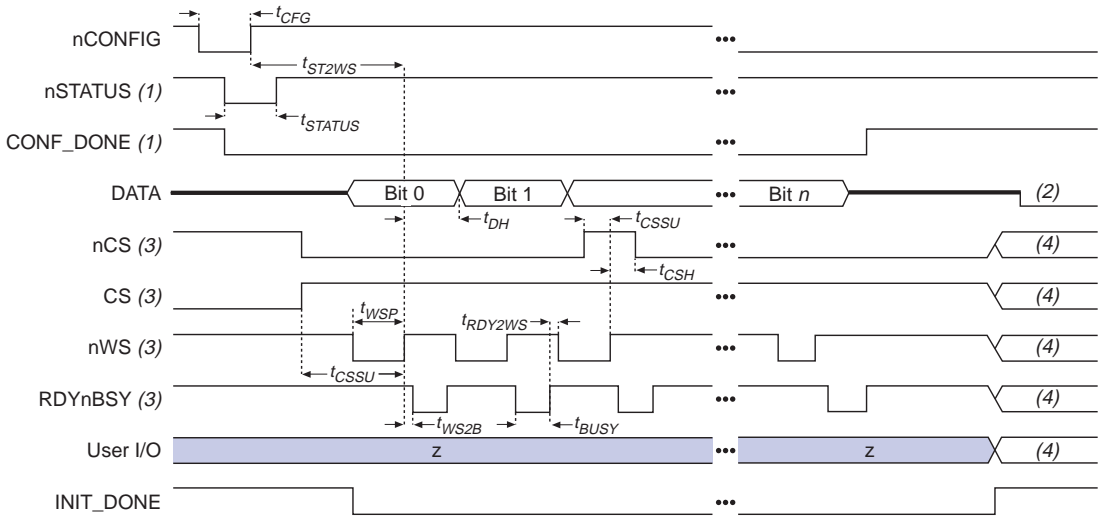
nCONFIG

$t_{CFG}$

$t_{ST2WS}$

nSTATUS *(1)*

$t_{STATUS}$

CONF_DONE *(1)*

DATA

Bit 0

Bit 1

Bit *n*

*(2)*

$t_{DH}$

$t_{CSSU}$

nCS *(3)*

*(4)*

$t_{CSH}$

CS *(3)*

*(4)*

$t_{WSP}$

$t_{RDY2WS}$

nWS *(3)*

*(4)*

$t_{CSSU}$

RDYnBSY *(3)*

*(4)*

$t_{WS2B}$

$t_{BUSY}$

User I/O

z

z

*(4)*

INIT_DONE